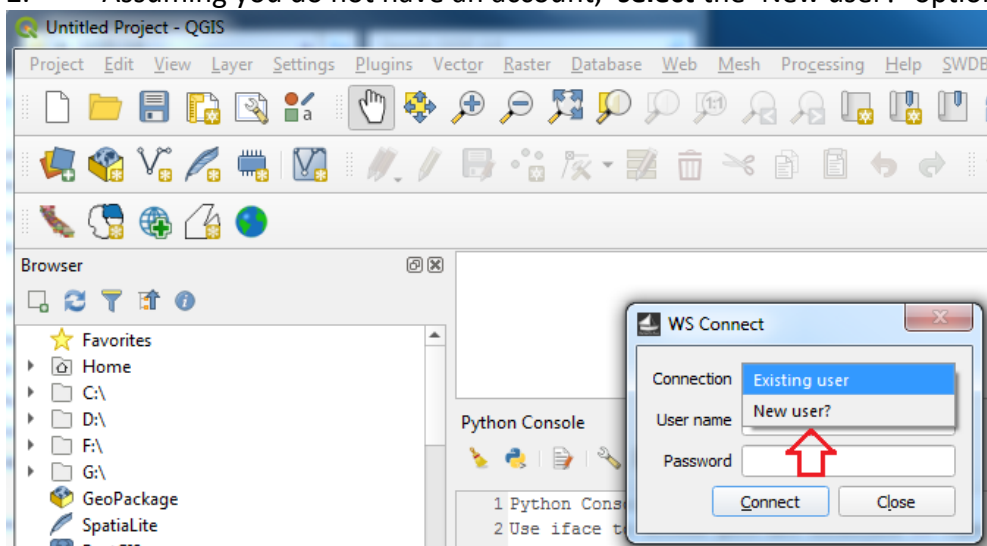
2. Assuming you do not have an account, select the "New user?" option

Untitled Project - QGIS

Project Edit View Layer Settings Plugins Vector Raster Database Web Mesh Processing Help SWDB

Browser

Favorites
Home
C:\
D:\
F:\
G:\
GeoPackage
SpatiaLite

Python Console

1 Python Conso
2 Use iface t

WS Connect

Connection Existing user
User name New user?
Password

Connect Close